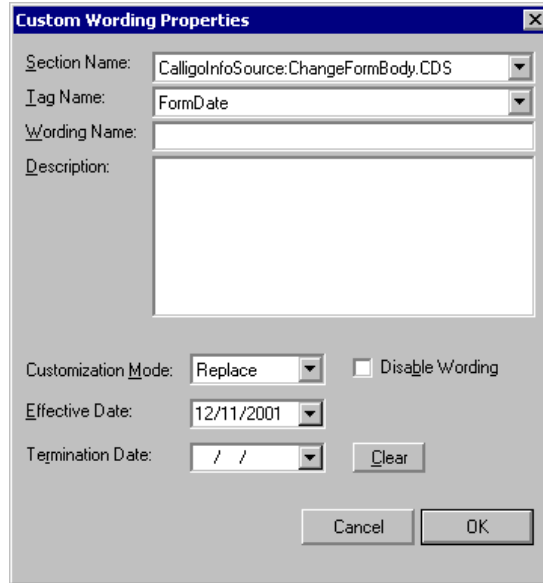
Custom Wording Properties

Section Name: CalligoInfoSource:ChangeFormBody.CDS

Tag Name: FormDate

Wording Name:

Description:

Customization Mode: Replace

Disable Wording

Effective Date: 12/11/2001

Termination Date: / /

Clear

Cancel

OK